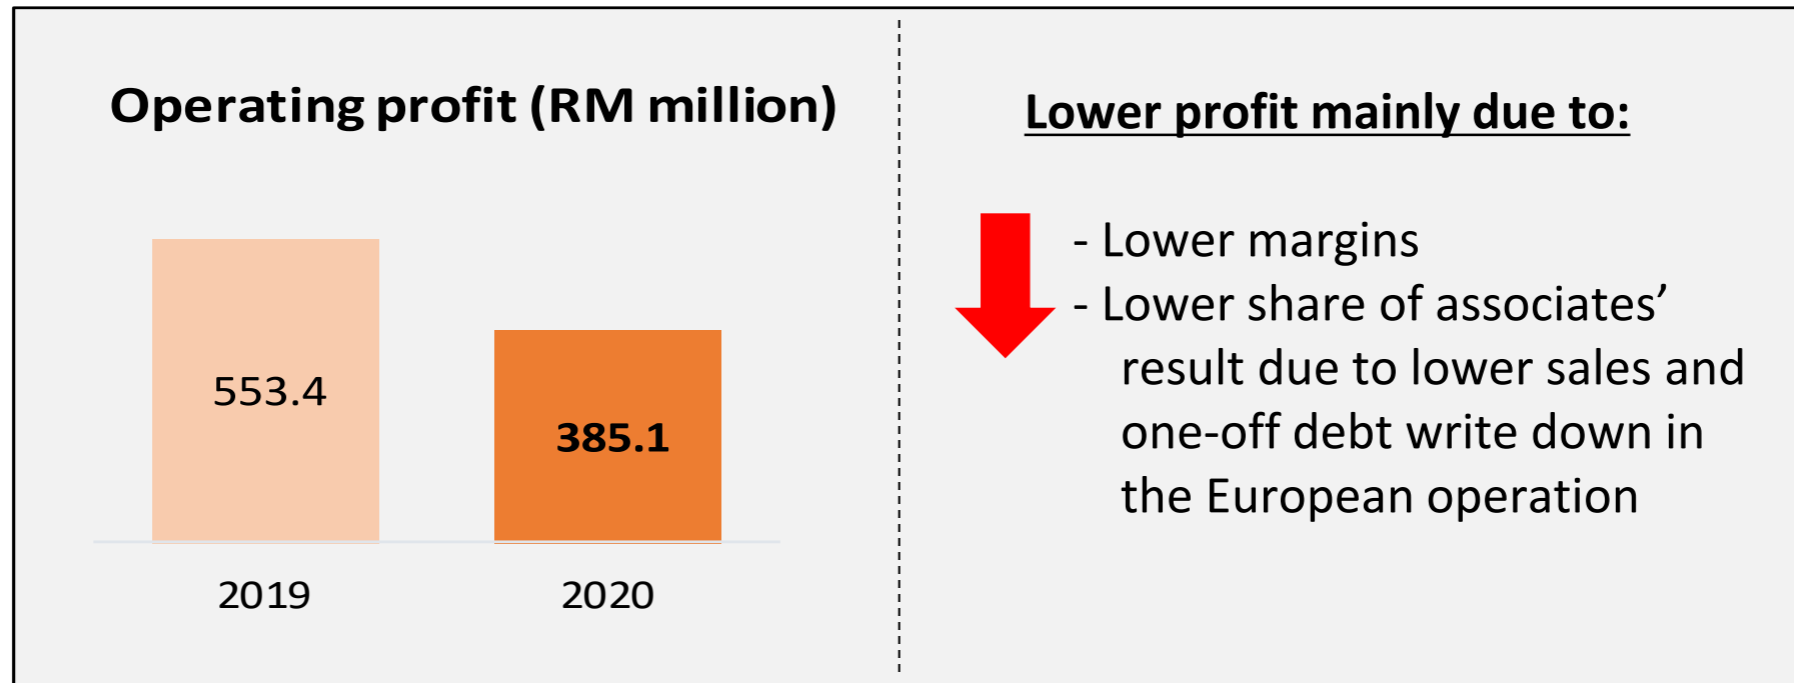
Operating profit (RM million)

553.4

385.1

2019

2020

Lower profit mainly due to:

- Lower margins
- Lower share of associates' result due to lower sales and one-off debt write down in the European operation